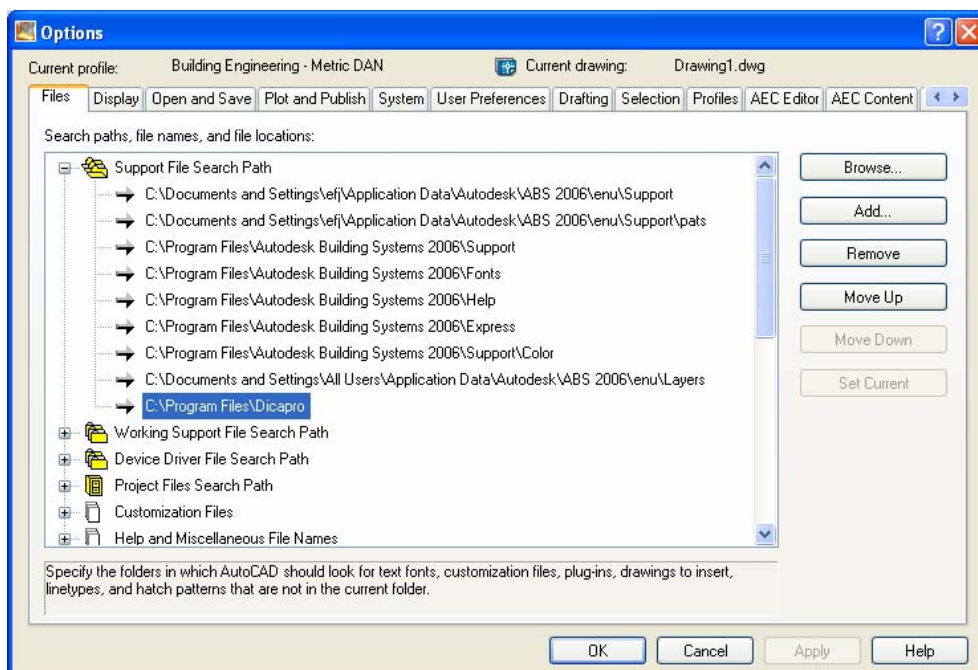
Options

Current profile: Building Engineering - Metric DAN
Current drawing: Drawing1.dwg

Files | Display | Open and Save | Plot and Publish | System | User Preferences | Drafting | Selection | Profiles | AEC Editor | AEC Content

Search paths, file names, and file locations:

Support File Search Path
C:\Documents and Settings\efj\Application Data\Autodesk\ABS 2006\enu\Support
C:\Documents and Settings\efj\Application Data\Autodesk\ABS 2006\enu\Support\pats
C:\Program Files\Autodesk Building Systems 2006\Support
C:\Program Files\Autodesk Building Systems 2006\Fonts
C:\Program Files\Autodesk Building Systems 2006\Help
C:\Program Files\Autodesk Building Systems 2006\Express
C:\Program Files\Autodesk Building Systems 2006\Support\Color
C:\Documents and Settings\All Users\Application Data\Autodesk\ABS 2006\enu\Layers
C:\Program Files\Dicapro
Working Support File Search Path
Device Driver File Search Path
Project Files Search Path
Customization Files
Help and Miscellaneous File Names

Browse...
Add...
Remove
Move Up
Move Down
Set Current

Specify the folders in which AutoCAD should look for text fonts, customization files, plug-ins, drawings to insert, linetypes, and hatch patterns that are not in the current folder.

OK
Cancel
Apply
Help